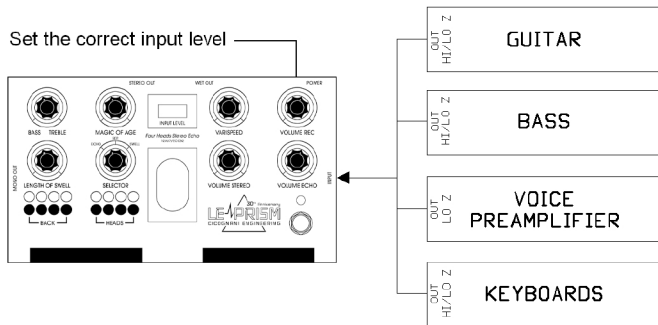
Set the correct input level

STEREO OUT
WET OUT
POWER
BASS TREBLE
MAGIC OF AGE
INPUT LEVEL
VARISPEED
VOLUME REC
Four Heads Stereo Echo
LENGTH OF SWELL
SELECTOR
ECHO
SWELL
VOLUME STEREO
VOLUME ECHO
MONO OUT
INPUT
BACK
HEADS
LE PRISM
30th Anniversary
CICOGNANI ENGINEERING

OUT HI/LO Z
GUITAR

OUT HI/LO Z
BASS

OUT LO Z
VOICE PREAMPLIFIER

OUT HI/LO Z
KEYBOARDS